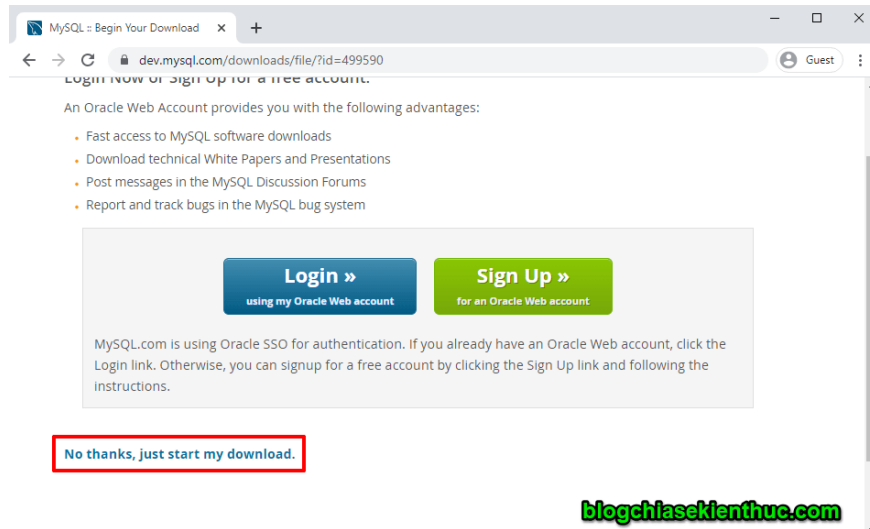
MySQL :: Begin Your Download

dev.mysql.com/downloads/file/?id=499590

Guest

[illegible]

An Oracle Web Account provides you with the following advantages:

- Fast access to MySQL software downloads
- Download technical White Papers and Presentations
- Post messages in the MySQL Discussion Forums
- Report and track bugs in the MySQL bug system

Login »
using my Oracle Web account

Sign Up »
for an Oracle Web account

MySQL.com is using Oracle SSO for authentication. If you already have an Oracle Web account, click the Login link. Otherwise, you can signup for a free account by clicking the Sign Up link and following the instructions.

No thanks, just start my download.

blogchiasekienthuc.com